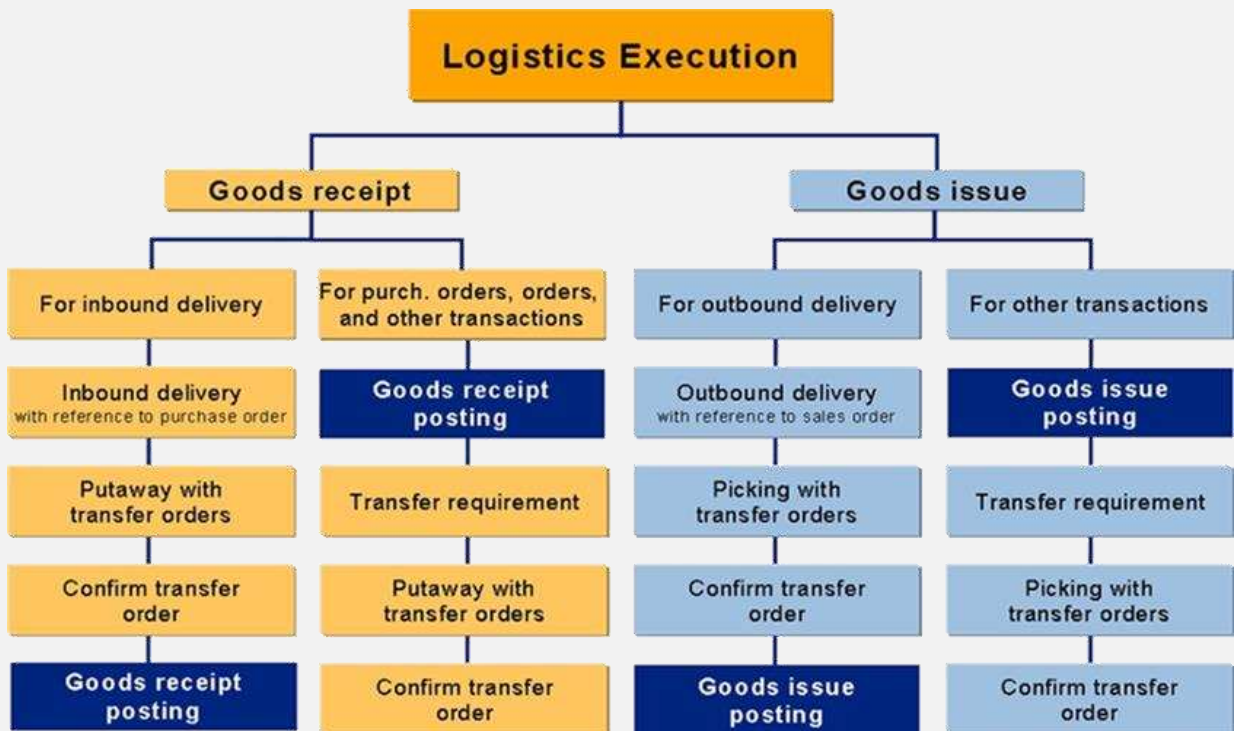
Logistics Execution

Goods receipt

Goods issue

For inbound delivery

For purch. orders, orders, and other transactions

For outbound delivery

For other transactions

Inbound delivery
with reference to purchase order

Goods receipt posting

Outbound delivery
with reference to sales order

Goods issue posting

Putaway with transfer orders

Transfer requirement

Picking with transfer orders

Transfer requirement

Confirm transfer order

Putaway with transfer orders

Confirm transfer order

Picking with transfer orders

Goods receipt posting

Confirm transfer order

Goods issue posting

Confirm transfer order